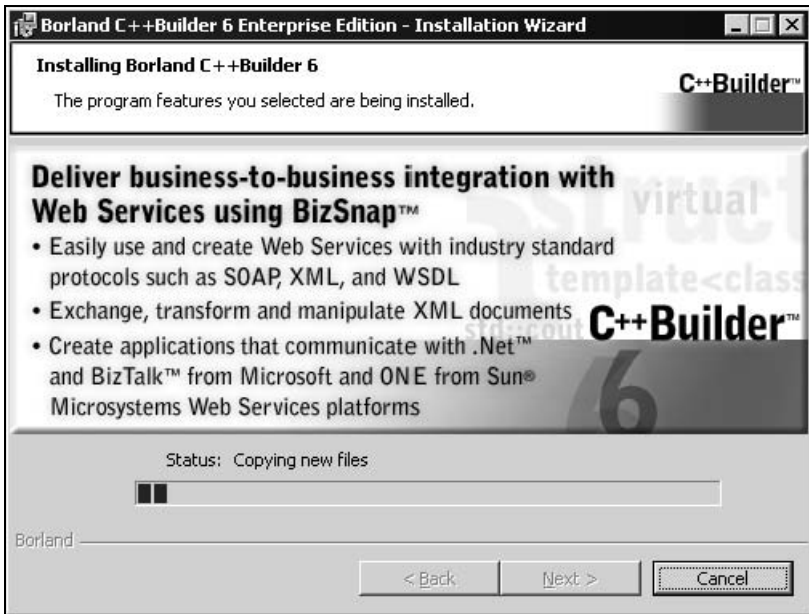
Borland C++Builder 6 Enterprise Edition - Installation Wizard

Installing Borland C++Builder 6

The program features you selected are being installed.

C++Builder™

Deliver business-to-business integration with Web Services using BizSnap™

• Easily use and create Web Services with industry standard protocols such as SOAP, XML, and WSDL

• Exchange, transform and manipulate XML documents

• Create applications that communicate with .Net™ and BizTalk™ from Microsoft and ONE from Sun® Microsystems Web Services platforms

virtual

template<class

std::cout

C++Builder™

6

Status: Copying new files

Borland

< Back

Next >

Cancel